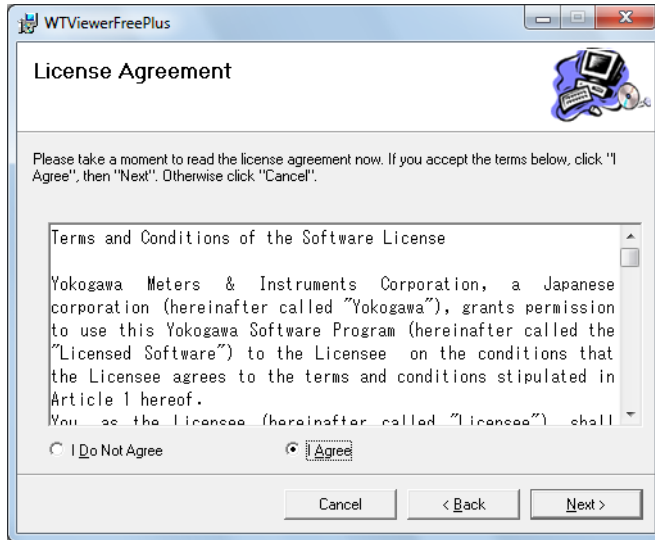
WTViewerFreePlus

License Agreement

Please take a moment to read the license agreement now. If you accept the terms below, click "I Agree", then "Next". Otherwise click "Cancel".

Terms and Conditions of the Software License

Yokogawa Meters & Instruments Corporation, a Japanese corporation (hereinafter called "Yokogawa"), grants permission to use this Yokogawa Software Program (hereinafter called the "Licensed Software") to the Licensee on the conditions that the Licensee agrees to the terms and conditions stipulated in Article 1 hereof.

You, as the Licensee (hereinafter called "Licensee"), shall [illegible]

I Do Not Agree

I Agree

Cancel

< Back

Next >